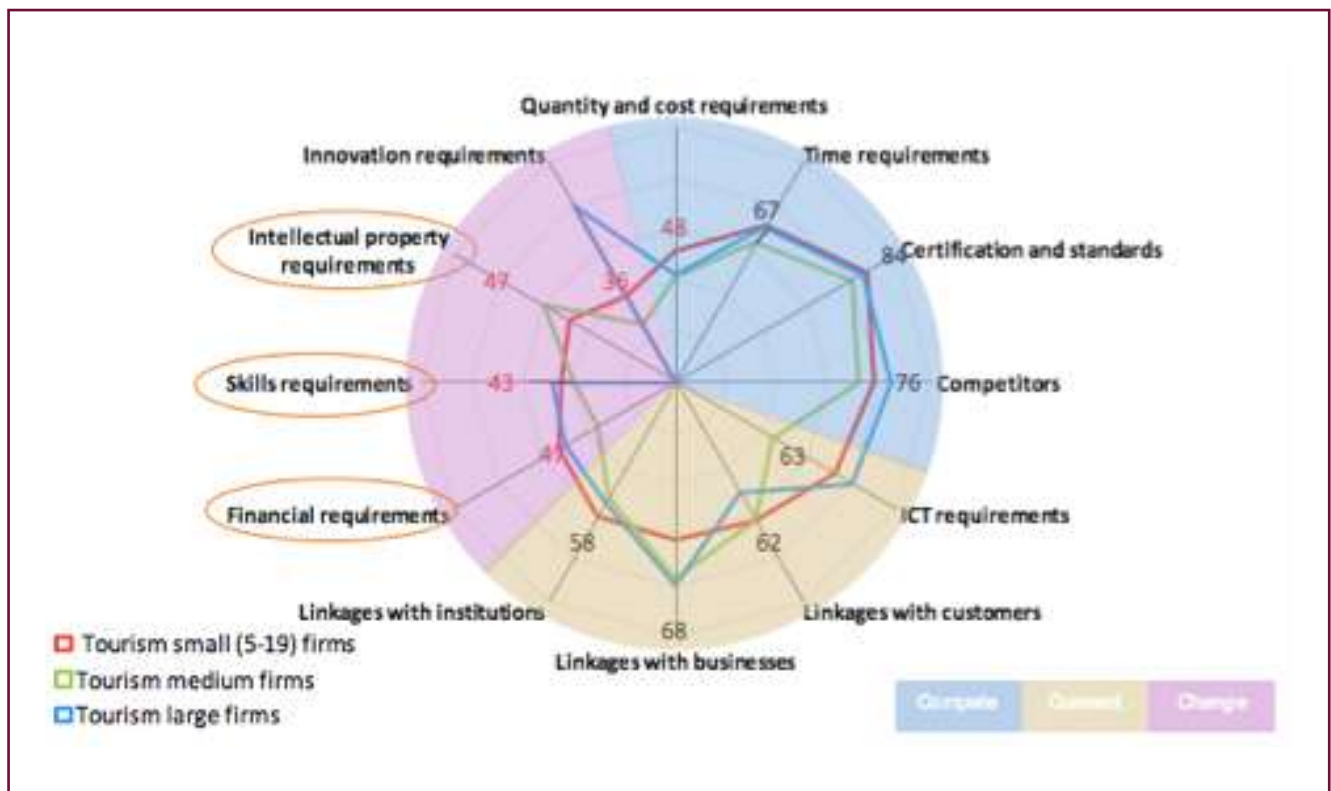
Quantity and cost requirements

Time requirements

Certification and standards

Competitors

ICT requirements

Linkages with customers

Linkages with businesses

Linkages with institutions

Financial requirements

Skills requirements

Intellectual property requirements

Innovation requirements

48

67

84

76

63

62

68

58

41

43

47

36

Tourism small (5-19) firms

Tourism medium firms

Tourism large firms

Compete

Connect

Change